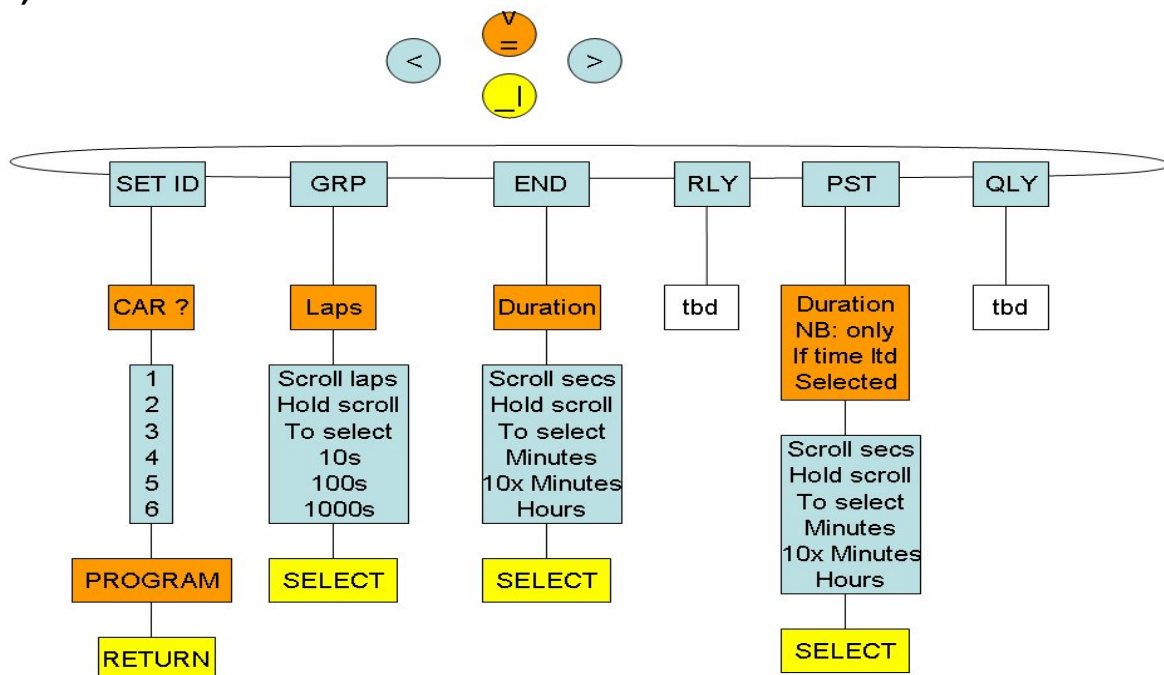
V
=
<
>
_|

SET ID
GRP
END
RLY
PST
QLY

CAR ?
1
2
3
4
5
6
PROGRAM
RETURN

Laps
Scroll laps Hold scroll To select 10s 100s 1000s
SELECT

Duration
Scroll secs Hold scroll To select Minutes 10x Minutes Hours
SELECT

tbd

Duration NB: only If time ltd Selected
Scroll secs Hold scroll To select Minutes 10x Minutes Hours
SELECT

tbd